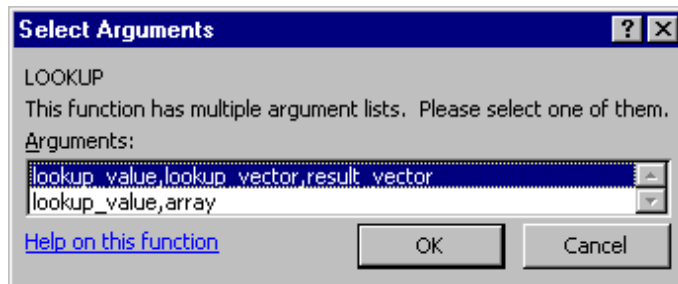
Select Arguments

?

LOOKUP

This function has multiple argument lists. Please select one of them.

Arguments:

lookup_value,lookup_vector,result_vector
lookup_value,array

Help on this function

OK

Cancel